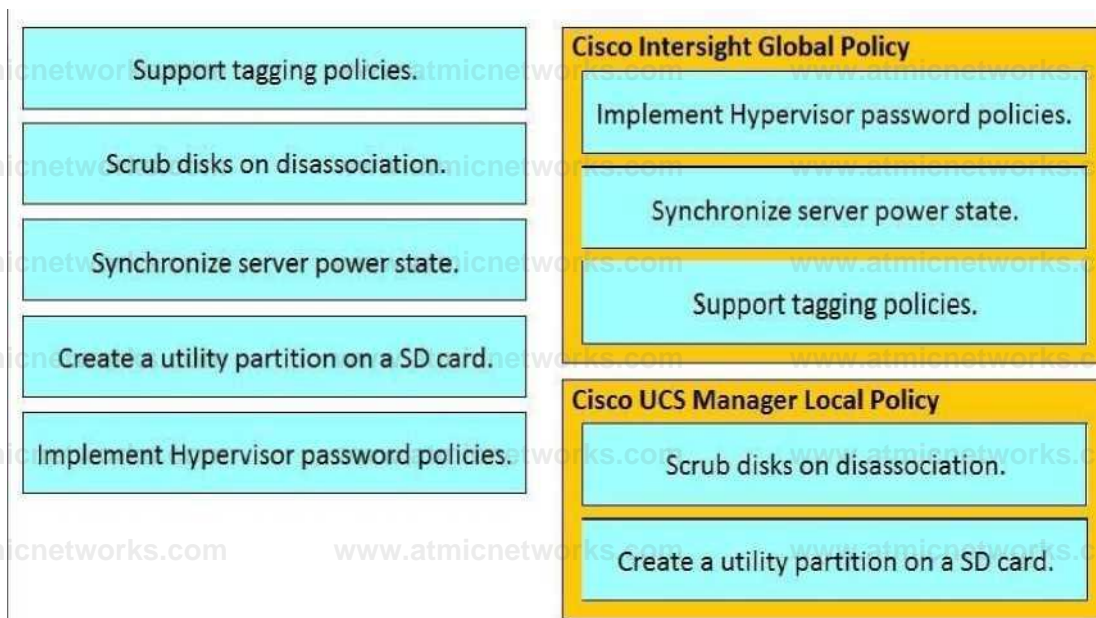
Support tagging policies.

Scrub disks on disassociation.

Synchronize server power state.

Create a utility partition on a SD card.

Implement Hypervisor password policies.

Cisco Intersight Global Policy

Implement Hypervisor password policies.

Synchronize server power state.

Support tagging policies.

Cisco UCS Manager Local Policy

Scrub disks on disassociation.

Create a utility partition on a SD card.

www.atmicnetworks.com